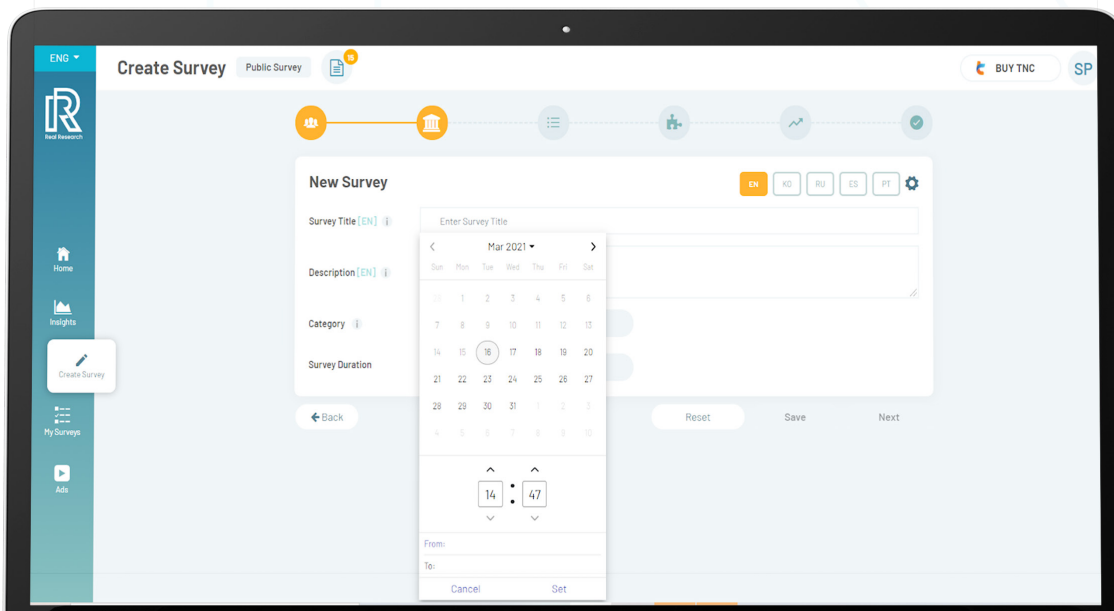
ENG
Real Research
Home
Insights
Create Survey
My Surveys
Ads

Create Survey
Public Survey
15
BUY TNC
SP

New Survey
EN KO RU ES PT

Survey Title [EN] Enter Survey Title
Description [EN]
Category
Survey Duration

Mar 2021

| Sun | Mon | Tue | Wed | Thu | Fri | Sat |
|---|---|---|---|---|---|---|
| 28 | 1 | 2 | 3 | 4 | 5 | 6 |
| 7 | 8 | 9 | 10 | 11 | 12 | 13 |
| 14 | 15 | 16 | 17 | 18 | 19 | 20 |
| 21 | 22 | 23 | 24 | 25 | 26 | 27 |
| 28 | 29 | 30 | 31 | 1 | 2 | 3 |
| 4 | 5 | 6 | 7 | 8 | 9 | 10 |

14 : 47

From:
To:
Cancel
Set

Back
Reset
Save
Next